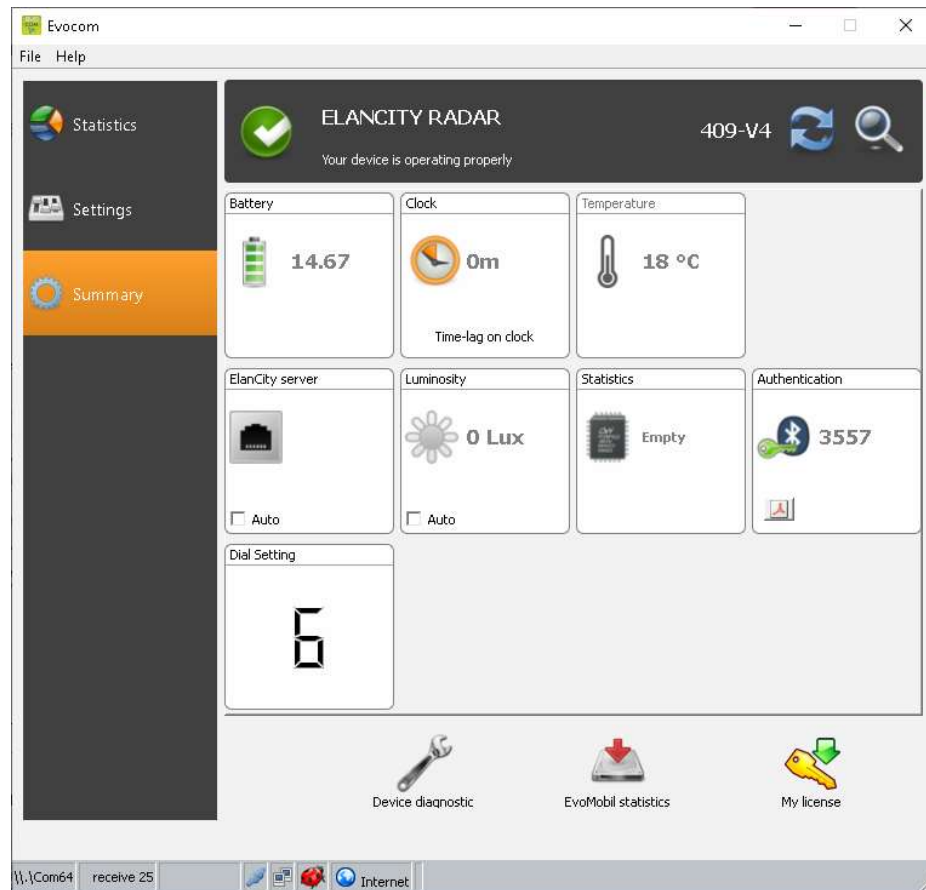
Evocom

File Help

Statistics

Settings

Summary

ELANCITY RADAR

Your device is operating properly

409-V4

Battery

14.67

Clock

0m

Time-lag on clock

Temperature

18 °C

ElanCity server

Auto

Luminosity

0 Lux

Auto

Statistics

Empty

Authentication

3557

Dial Setting

6

Device diagnostic

EvoMobil statistics

My license

\\.\Com64 receive 25 Internet